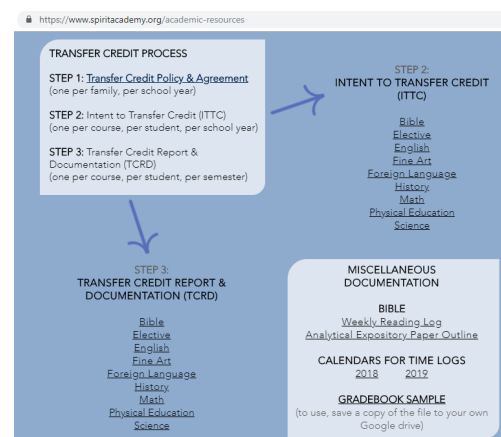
https://www.spiritacademy.org/academic-resources

TRANSFER CREDIT PROCESS

STEP 1: Transfer Credit Policy & Agreement (one per family, per school year)

STEP 2: Intent to Transfer Credit (ITTC) (one per course, per student, per school year)

STEP 3: Transfer Credit Report & Documentation (TCRD) (one per course, per student, per semester)

STEP 2:
INTENT TO TRANSFER CREDIT (ITTC)

Bible
Elective
English
Fine Art
Foreign Language
History
Math
Physical Education
Science

STEP 3:
TRANSFER CREDIT REPORT & DOCUMENTATION (TCRD)

Bible
Elective
English
Fine Art
Foreign Language
History
Math
Physical Education
Science

MISCELLANEOUS DOCUMENTATION

BIBLE
Weekly Reading Log
Analytical Expository Paper Outline

CALENDARS FOR TIME LOGS
2018 2019

GRADEBOOK SAMPLE
(to use, save a copy of the file to your own Google drive)